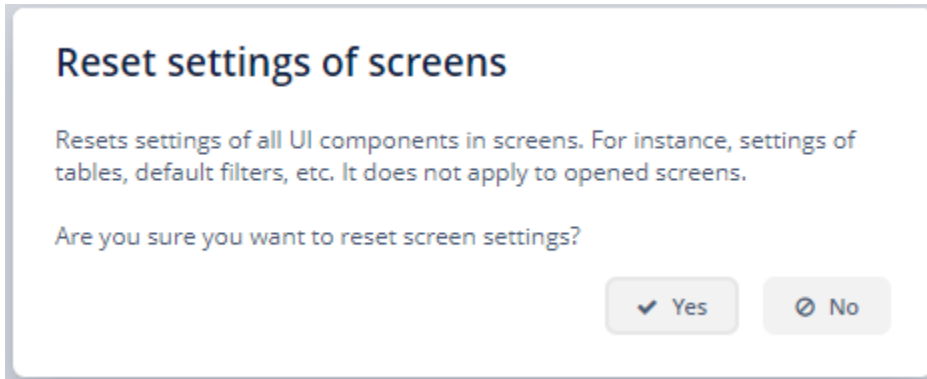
Reset settings of screens

Resets settings of all UI components in screens. For instance, settings of tables, default filters, etc. It does not apply to opened screens.

Are you sure you want to reset screen settings?

✔ Yes

⊘ No